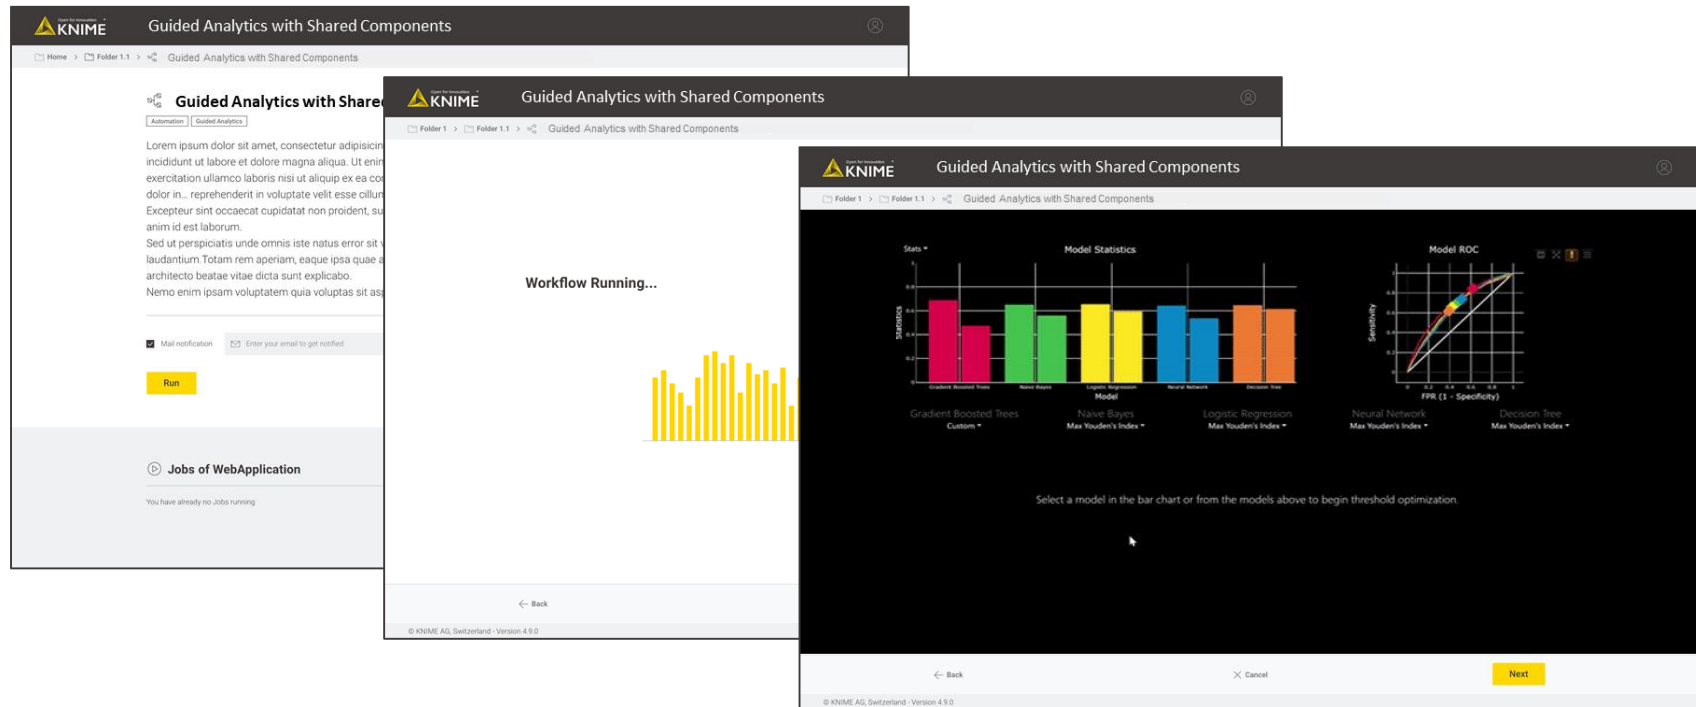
KNIME Guided Analytics with Shared Components

Home > Folder 1.1 > Guided Analytics with Shared Components

Guided Analytics with Share

Automation | Guided Analytics

Lorem ipsum dolor sit amet, consectetur adipisicin incididunt ut labore et dolore magna aliqua. Ut enin exercitation ullamco laboris nisi ut aliquip ex ea co dolor in... reprehenderit in voluptate velit esse cillun Excepteur sint occaecat cupidatat non proident, su anim id est laborum.
Sed ut perspiciatis unde omnis iste natus error sit v laudantium.Totam rem aperiam, eaque ipsa quae a architecto beatae vitae dicta sunt explicabo.
Nemo enim ipsam voluptatem quia voluptas sit asp

Mail notification | Enter your email to get notified

Run

Jobs of WebApplication

You have already no Jobs running

KNIME Guided Analytics with Shared Components

Folder 1 > Folder 1.1 > Guided Analytics with Shared Components

Workflow Running...

Back

© KNIME AG, Switzerland - Version 4.9.0

KNIME Guided Analytics with Shared Components

Folder 1 > Folder 1.1 > Guided Analytics with Shared Components

Stats

Model Statistics

Statistics

Gradient Boosted Trees | Naive Bayes | Logistic Regression | Neural Network | Decision Tree

Model

Model ROC

Sensitivity

FPR (1 - Specificity)

Gradient Boosted Trees
Custom

Naive Bayes
Max Youden's Index

Logistic Regression
Max Youden's Index

Neural Network
Max Youden's Index

Decision Tree
Max Youden's Index

Select a model in the bar chart or from the models above to begin threshold optimization.

Back

Cancel

Next

© KNIME AG, Switzerland - Version 4.9.0